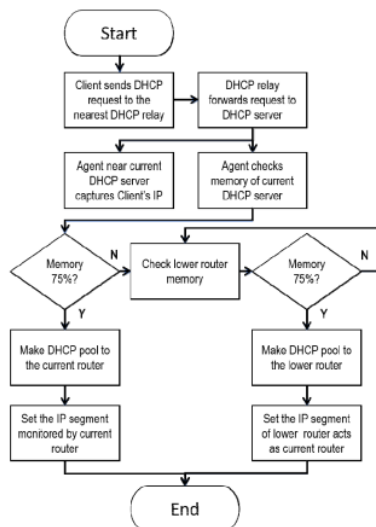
Start

Client sends DHCP request to the nearest DHCP relay

DHCP relay forwards request to DHCP server

Agent near current DHCP server captures Client's IP

Agent checks memory of current DHCP server

Memory 75%?

N

Check lower router memory

Memory 75%?

N

Y

Y

Make DHCP pool to the current router

Make DHCP pool to the lower router

Set the IP segment monitored by current router

Set the IP segment of lower router acts as current router

End